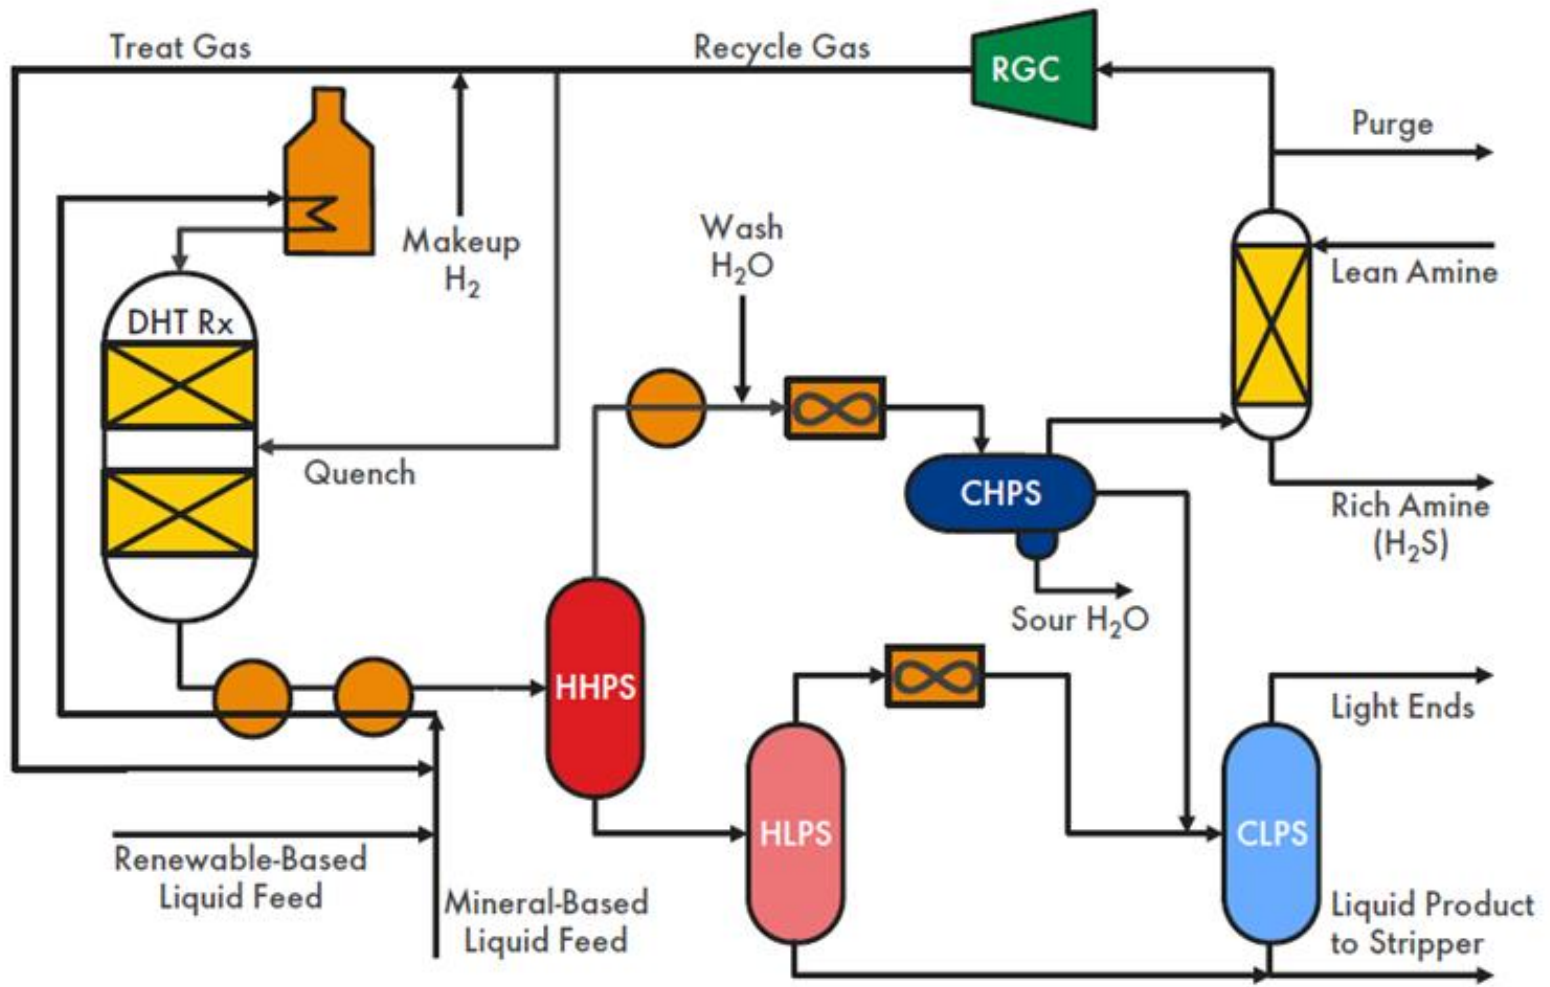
Treat Gas

Recycle Gas

RGC

Purge

Makeup $H_2$

Wash $H_2O$

Lean Amine

DHT Rx

Quench

CHPS

Rich Amine ($H_2S$)

Sour $H_2O$

HHPS

Light Ends

HLPS

CLPS

Renewable-Based Liquid Feed

Mineral-Based Liquid Feed

Liquid Product to Stripper